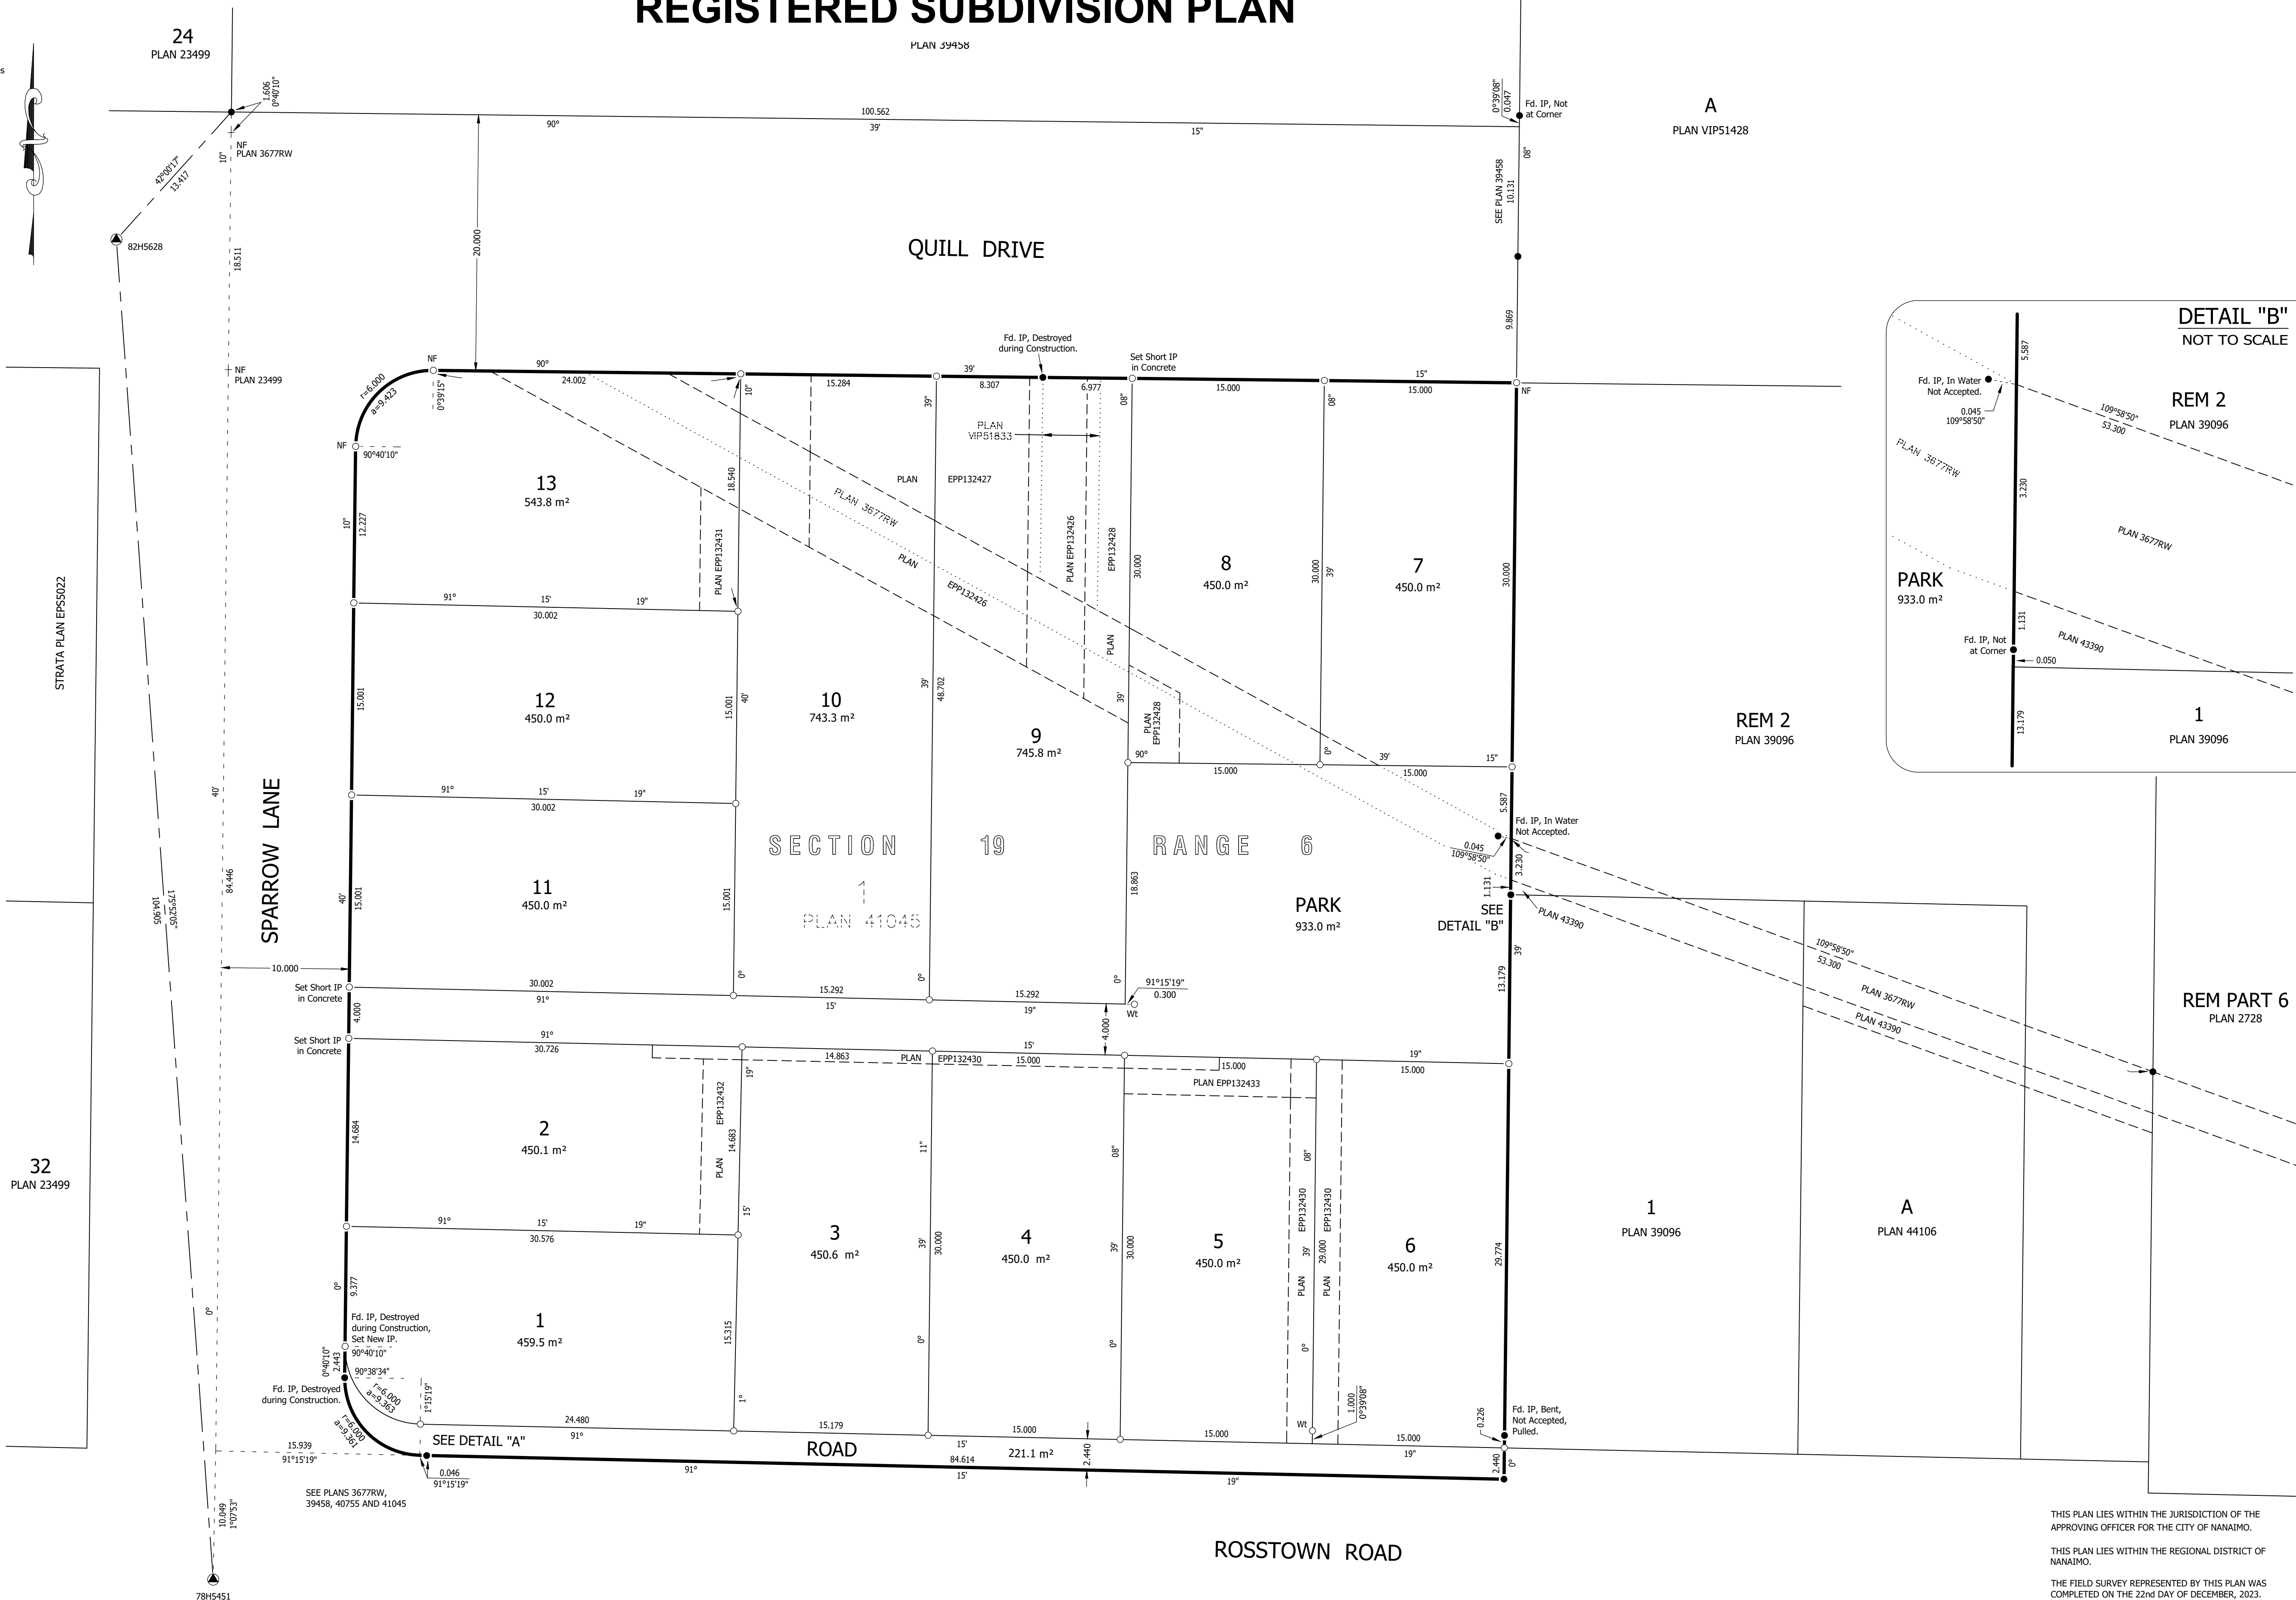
REGISTERED SUBDIVISION PLAN

PLAN 39458

24
PLAN 23499

1.606
0°40'10"

100.562
90° 39' 15"

0°39'08"
0.047
Fd. IP, Not at Corner

A
PLAN VIP51428

NF
PLAN 3677RW

42°08'17"
13.417

82H5628

10°
18.511

20.000

QUILL DRIVE

08"
SEE PLAN 39458
10.131

9.869

DETAIL "B"
NOT TO SCALE

NF
PLAN 23499

NF
r=6.000
a=9.423
0°39'15"
90°
24.002
10"
15.284
39'
8.307
Fd. IP, Destroyed during Construction.
6.977
Set Short IP in Concrete
08"
15.000
08"
15"
15.000
NF

PLAN VIP51833

NF
90°40'10"

PLAN EPP132427

PLAN 3677RW

13
543.8 m²

18.540

PLAN EPP132431

10"
12.227

PLAN EPP132426

PLAN EPP132426

EPP132428

30.000

8
450.0 m²

30.000
39'

7
450.0 m²

30.000

91° 15' 19"
30.002

PLAN

12
450.0 m²

15.001

15.001
40'

10
743.3 m²

39'
48.702

9
745.8 m²

39'

PLAN EPP132428

90°
15.000
0°
39'
15.000
15"

Fd. IP, In Water Not Accepted.
0.045
109°58'50"
5.587

Fd. IP, In Water Not Accepted.
0.045
109°58'50"

REM 2
PLAN 39096

109°58'50"
53.300

PLAN 3677RW

3.230

PLAN 3677RW

PARK
933.0 m²

1.131

Fd. IP, Not at Corner
0.050

PLAN 43390

13.179

1
PLAN 39096

REM 2
PLAN 39096

STRATA PLAN EPS5022

40'

91° 15' 19"
30.002

SECTION 19 RANGE 6

SPARROW LANE

84.446

179°52'05"
104.905

40'
15.001

11
450.0 m²

15.001

1
PLAN 41045

18.863

PARK
933.0 m²

1.131
3.230

SEE DETAIL "B"

PLAN 43390

39'
13.179

109°58'50"
53.300

PLAN 3677RW
PLAN 43390

REM PART 6
PLAN 2728

10.000

Set Short IP in Concrete
4.000
30.002
91°
0°
15.292
15'
0°
15.292
19"
0°
91°15'19"
0.300
Wt

4.000

Set Short IP in Concrete
91°
30.726
15'
14.863
PLAN EPP132430
15.000
15.000
19"
15.000

PLAN EPP132433

14.684

2
450.1 m²

EPP132432
14.683
PLAN
19"
15'

11"

08"

08"

EPP132430
EPP132430

32
PLAN 23499

91° 15' 19"
30.576

3
450.6 m²

39'
30.000

4
450.0 m²

39'
30.000

5
450.0 m²

39'
29.000

PLAN
PLAN

6
450.0 m²

29.774

1
PLAN 39096

A
PLAN 44106

0°
9.377

Fd. IP, Destroyed during Construction, Set New IP.

1
459.5 m²

15.315

0°
0°
0°

0°40'10"
2.443
90°40'10"
90°38'34"
r=6.000
a=9.363
1°15'19"

Fd. IP, Destroyed during Construction.

r=6.000
a=9.361

1°

Wt
1.000
0°39'08"

0.226
Fd. IP, Bent, Not Accepted, Pulled.

24.480
91°
15.179
15.000
15.000
15.000
19"

SEE DETAIL "A"

ROAD
15'
221.1 m²
2.440

15.939
91°15'19"

0.046
91°15'19"

91°
84.614
15'
19"
2.440
0°

SEE PLANS 3677RW, 39458, 40755 AND 41045

10.049
1°07'53"

78H5451

ROSSTOWN ROAD

THIS PLAN LIES WITHIN THE JURISDICTION OF THE APPROVING OFFICER FOR THE CITY OF NANAIMO.

THIS PLAN LIES WITHIN THE REGIONAL DISTRICT OF NANAIMO.

THE FIELD SURVEY REPRESENTED BY THIS PLAN WAS COMPLETED ON THE 22nd DAY OF DECEMBER, 2023.